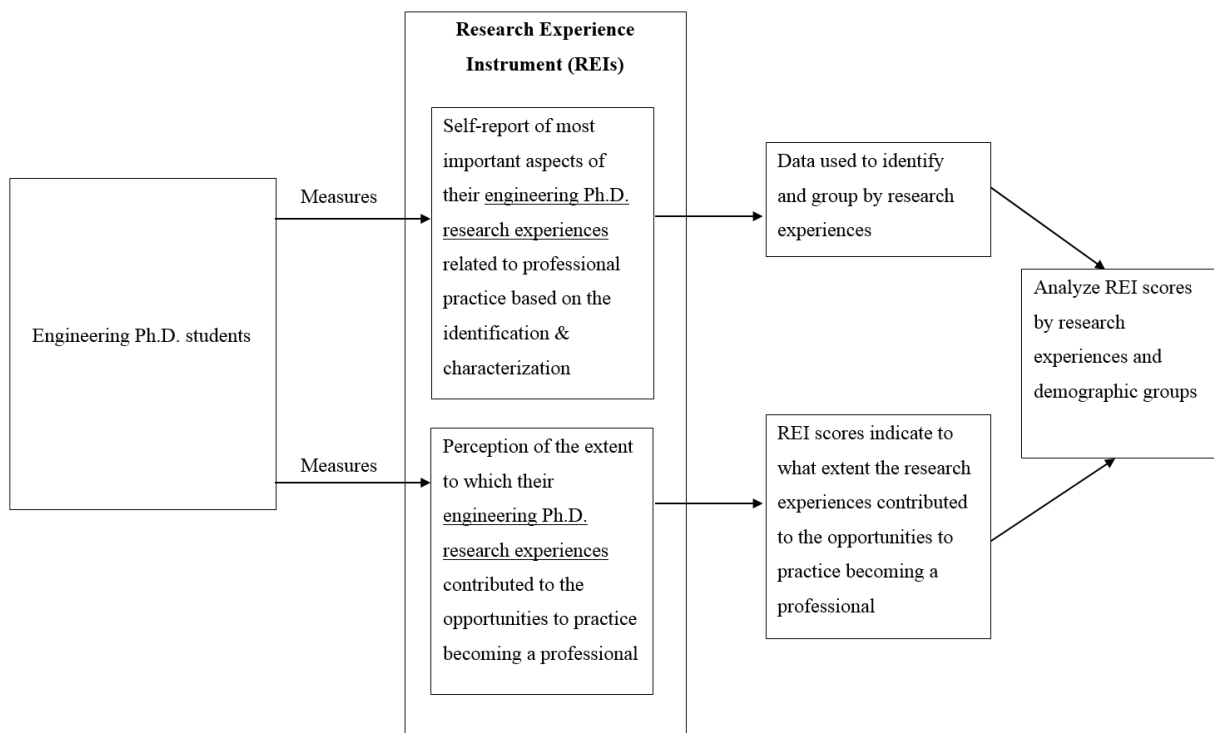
Research Experience Instrument (REIs)

Engineering Ph.D. students

Measures

Self-report of most important aspects of their engineering Ph.D. research experiences related to professional practice based on the identification & characterization

Data used to identify and group by research experiences

Measures

Perception of the extent to which their engineering Ph.D. research experiences contributed to the opportunities to practice becoming a professional

REI scores indicate to what extent the research experiences contributed to the opportunities to practice becoming a professional

Analyze REI scores by research experiences and demographic groups